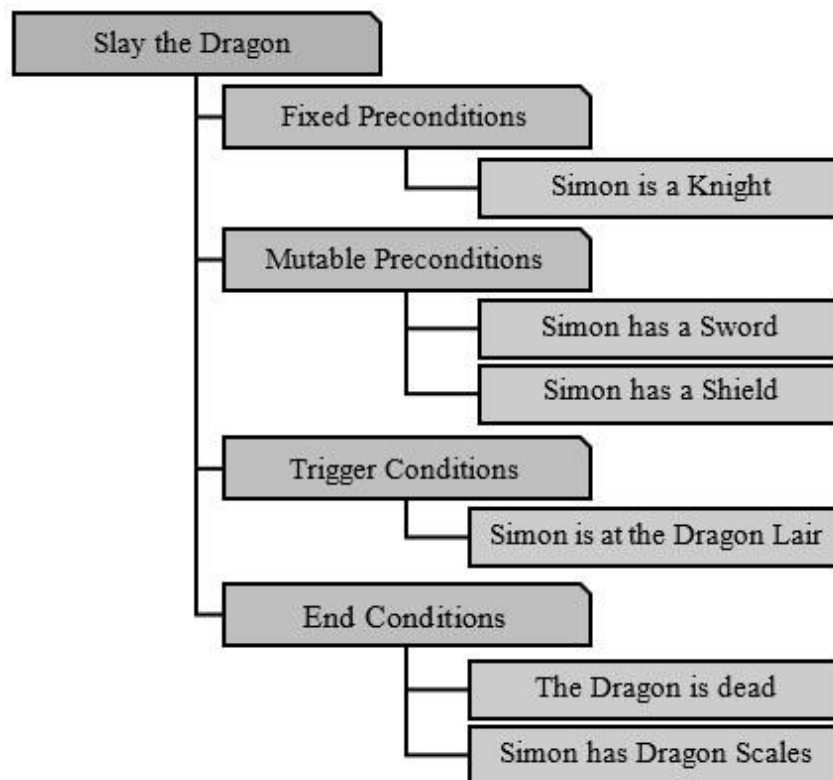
Slay the Dragon

Fixed Preconditions

Simon is a Knight

Mutable Preconditions

Simon has a Sword

Simon has a Shield

Trigger Conditions

Simon is at the Dragon Lair

End Conditions

The Dragon is dead

Simon has Dragon Scales